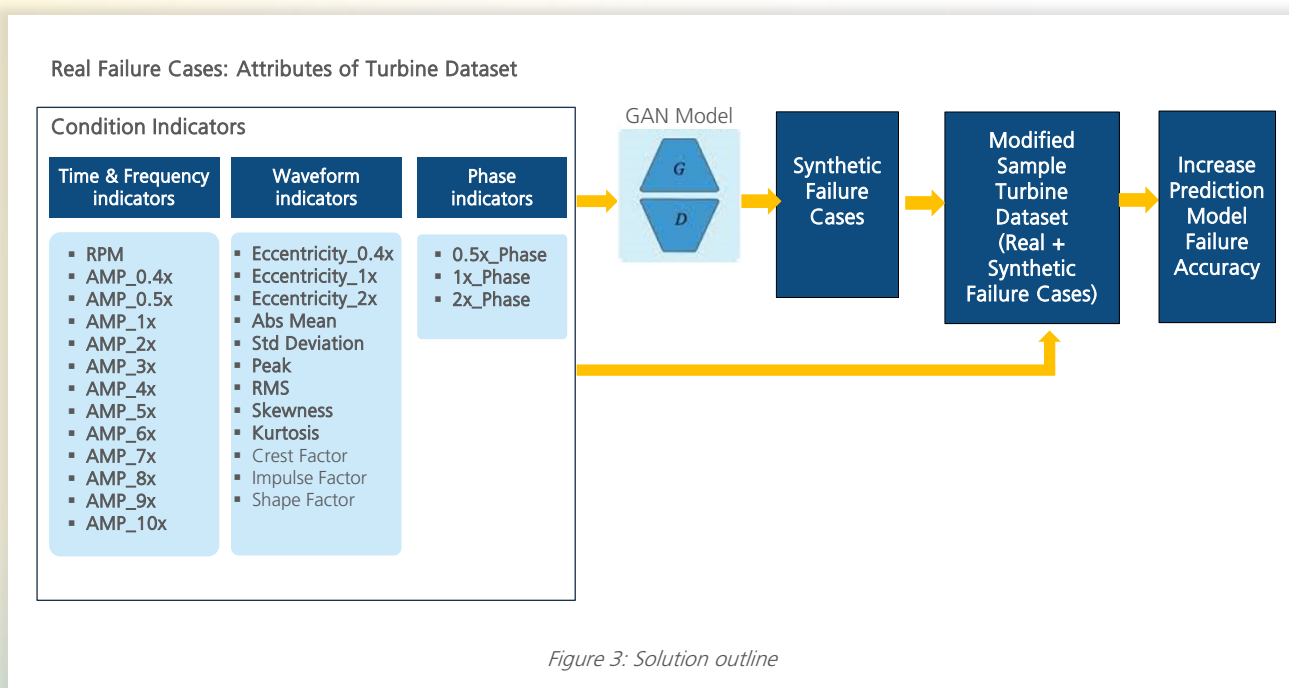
Real Failure Cases: Attributes of Turbine Dataset

Condition Indicators

Time & Frequency indicators

- RPM
- AMP_0.4x
- AMP_0.5x
- AMP_1x
- AMP_2x
- AMP_3x
- AMP_4x
- AMP_5x
- AMP_6x
- AMP_7x
- AMP_8x
- AMP_9x
- AMP_10x

Waveform indicators

- Eccentricity_0.4x
- Eccentricity_1x
- Eccentricity_2x
- Abs Mean
- Std Deviation
- Peak
- RMS
- Skewness
- Kurtosis
- Crest Factor
- Impulse Factor
- Shape Factor

Phase indicators

- 0.5x_Phase
- 1x_Phase
- 2x_Phase

GAN Model

G

D

Synthetic Failure Cases

Modified Sample Turbine Dataset (Real + Synthetic Failure Cases)

Increase Prediction Model Failure Accuracy

Figure 3: Solution outline